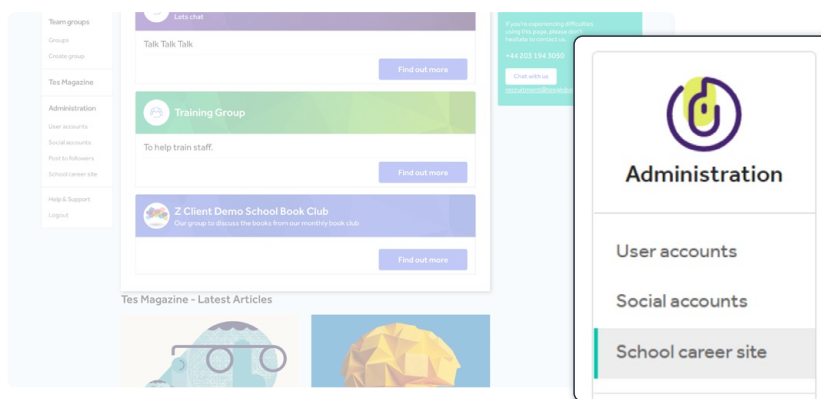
Team groups
Groups
Create group
Tes Magazine
Administration
User accounts
Social accounts
Post to followers
School career site
Help & Support
Logout

Lets chat
Talk Talk Talk
Find out more

Training Group
To help train staff.
Find out more

Z Client Demo School Book Club
Our group to discuss the books from our monthly book club
Find out more

Tes Magazine - Latest Articles

If you're experiencing difficulties using this page, please don't hesitate to contact us.
+44 203 194 3050
Chat with us
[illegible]

Administration
User accounts
Social accounts
School career site